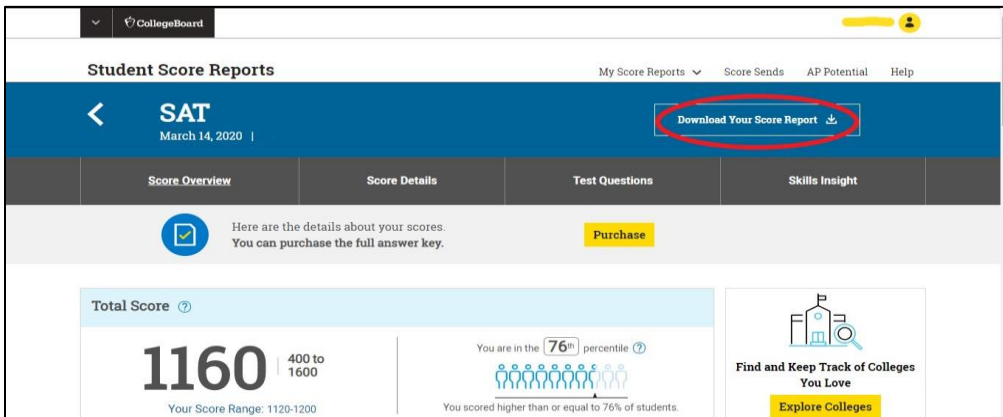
CollegeBoard

Student Score Reports

My Score Reports

Score Sends

AP Potential

Help

SAT

March 14, 2020 |

Download Your Score Report

Score Overview

Score Details

Test Questions

Skills Insight

Here are the details about your scores.
You can purchase the full answer key.

Purchase

Total Score

1160

400 to 1600

Your Score Range: 1120-1200

You are in the $76^{th}$ percentile

You scored higher than or equal to 76% of students.

Find and Keep Track of Colleges You Love

Explore Colleges